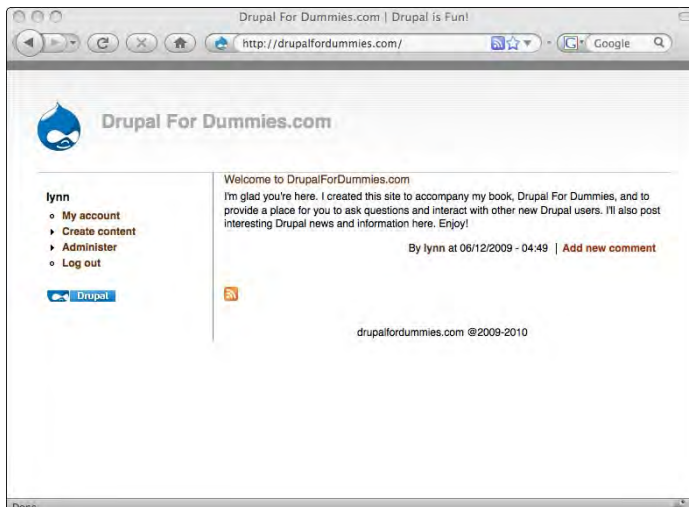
Drupal For Dummies.com | Drupal is Fun!

http://drupalfordummies.com/

Google

Drupal For Dummies.com

lynn
My account
Create content
Administer
Log out

Drupal

Welcome to DrupalForDummies.com

I'm glad you're here. I created this site to accompany my book, Drupal For Dummies, and to provide a place for you to ask questions and interact with other new Drupal users. I'll also post interesting Drupal news and information here. Enjoy!

By lynn at 06/12/2009 - 04:49 | Add new comment

drupalfordummies.com @2009-2010

Done